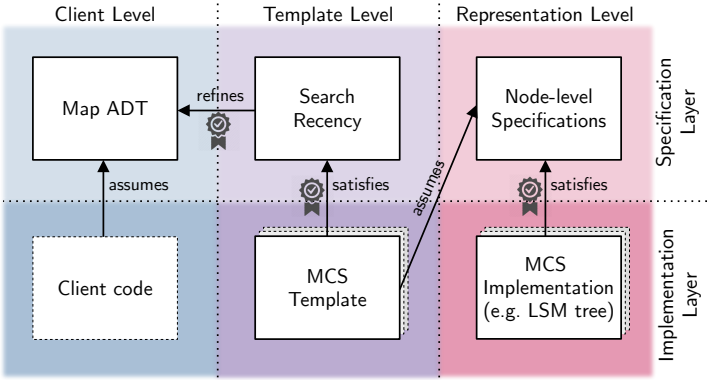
Client Level

Template Level

Representation Level

Map ADT

refines

Search Recency

Node-level Specifications

Specification Layer

assumes

satisfies

assumes

satisfies

Client code

MCS Template

MCS Implementation (e.g. LSM tree)

Implementation Layer